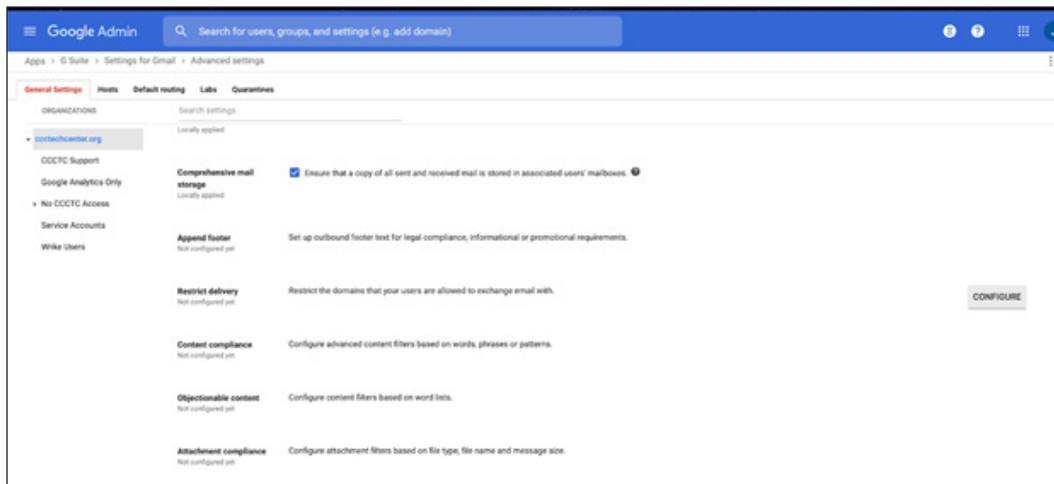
Google Admin

Search for users, groups, and settings (e.g. add domain)

Apps > G Suite > Settings for Gmail > Advanced settings

General Settings Hosts Default routing Labs Quarantines

ORGANIZATIONS

Search settings

Locally applied

cccctechcenter.org

CCCTC Support

Google Analytics Only

No CCCTC Access

Service Accounts

Wrike Users

Comprehensive mail storage
Locally applied

Ensure that a copy of all sent and received mail is stored in associated users' mailboxes.

Append footer
Not configured yet

Set up outbound footer text for legal compliance, informational or promotional requirements.

Restrict delivery
Not configured yet

Restrict the domains that your users are allowed to exchange email with.

CONFIGURE

Content compliance
Not configured yet

Configure advanced content filters based on words, phrases or patterns.

Objectionable content
Not configured yet

Configure content filters based on word lists.

Attachment compliance
Not configured yet

Configure attachment filters based on file type, file name and message size.